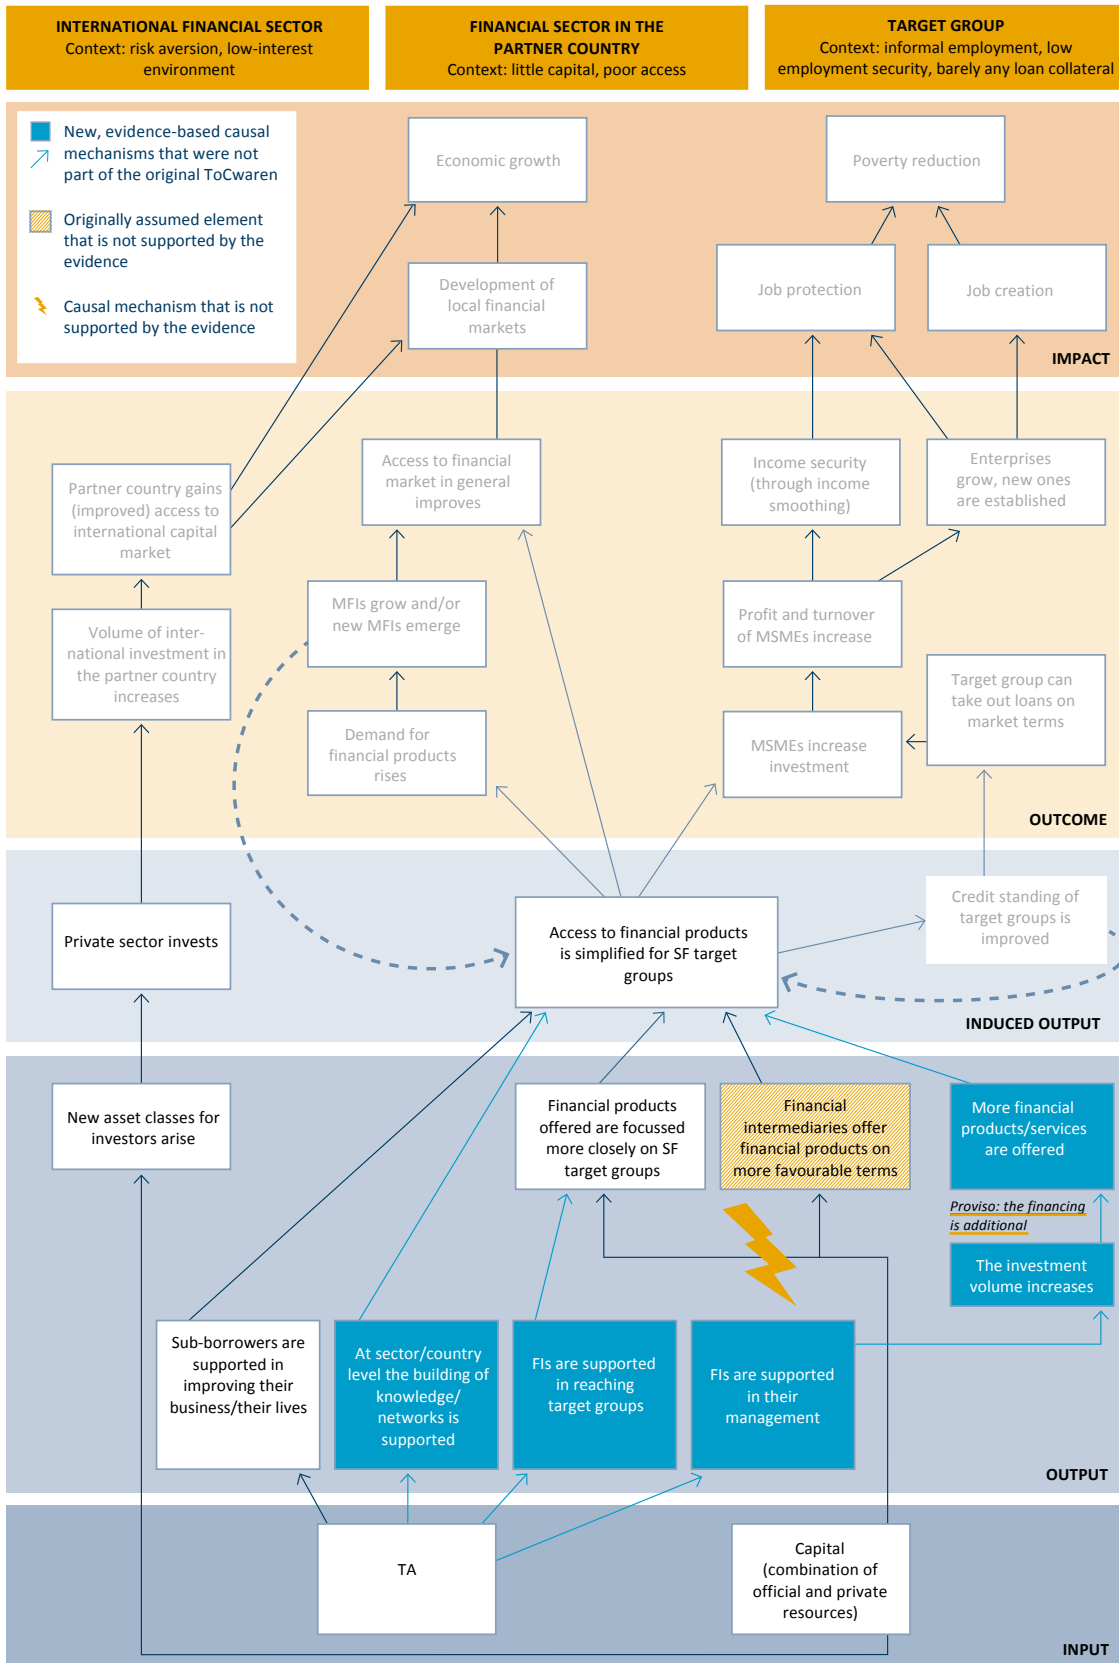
INTERNATIONAL FINANCIAL SECTOR
Context: risk aversion, low-interest environment

FINANCIAL SECTOR IN THE PARTNER COUNTRY
Context: little capital, poor access

TARGET GROUP
Context: informal employment, low employment security, barely any loan collateral

New, evidence-based causal mechanisms that were not part of the original ToCwaren

Originally assumed element that is not supported by the evidence

Causal mechanism that is not supported by the evidence

Economic growth

Poverty reduction

Development of local financial markets

Job protection

Job creation

IMPACT

Partner country gains (improved) access to international capital market

Access to financial market in general improves

Income security (through income smoothing)

Enterprises grow, new ones are established

Volume of international investment in the partner country increases

MFIs grow and/or new MFIs emerge

Profit and turnover of MSMEs increase

Target group can take out loans on market terms

Demand for financial products rises

MSMEs increase investment

OUTCOME

Private sector invests

Access to financial products is simplified for SF target groups

Credit standing of target groups is improved

INDUCED OUTPUT

New asset classes for investors arise

Financial products offered are focussed more closely on SF target groups

Financial intermediaries offer financial products on more favourable terms

More financial products/services are offered

Proviso: the financing is additional

The investment volume increases

Sub-borrowers are supported in improving their business/their lives

At sector/country level the building of knowledge/ networks is supported

FIs are supported in reaching target groups

FIs are supported in their management

OUTPUT

TA

Capital (combination of official and private resources)

INPUT